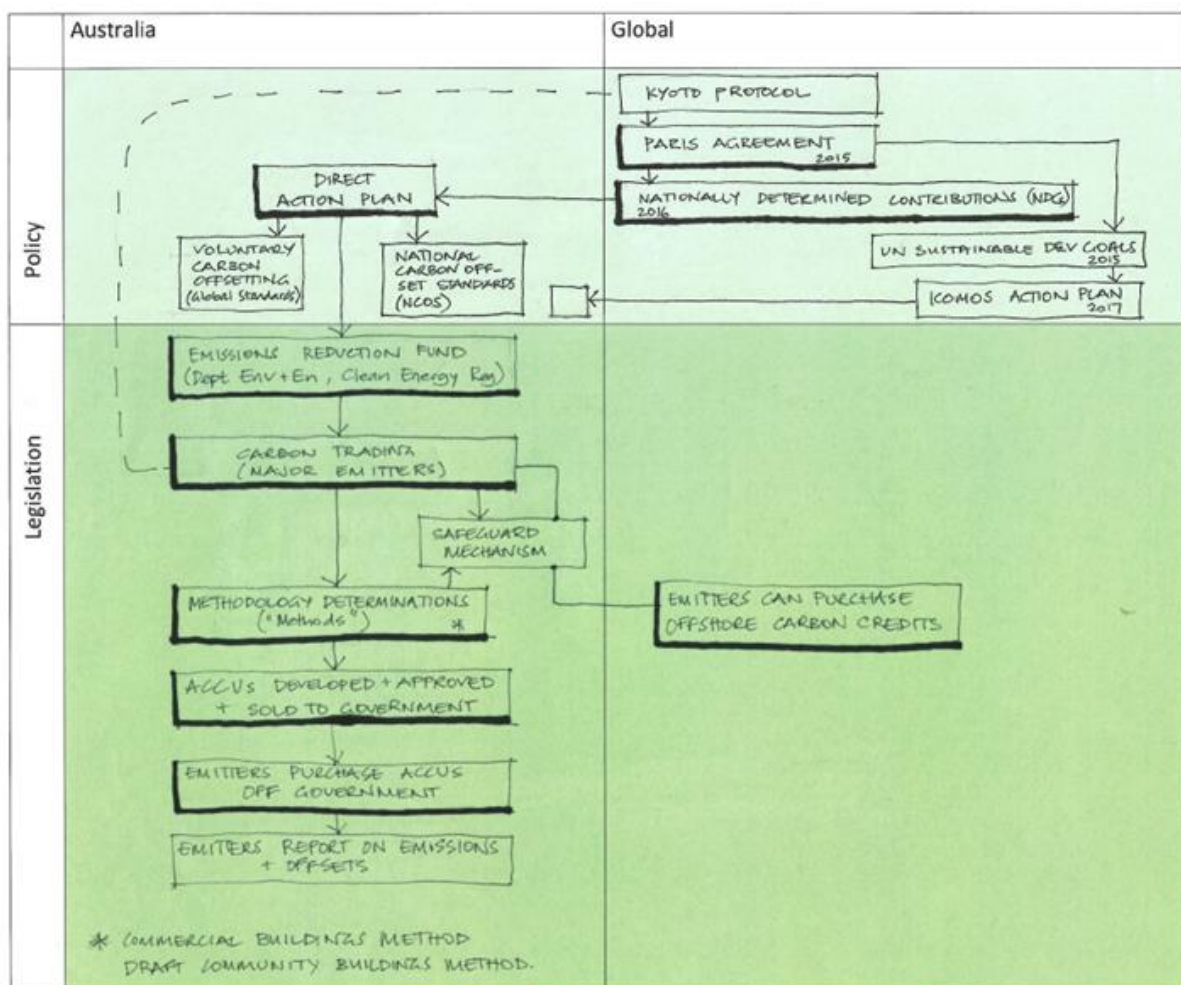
Australia

Global

Policy

Legislation

KYOTO PROTOCOL

PARIS AGREEMENT 2015

DIRECT ACTION PLAN

NATIONALLY DETERMINED CONTRIBUTIONS (NDC) 2016

VOLUNTARY CARBON OFFSETTING (Global Standards)

NATIONAL CARBON OFFSET STANDARDS (NCOS)

UN SUSTAINABLE DEV GOALS 2015

ICOMOS ACTION PLAN 2017

EMISSIONS REDUCTION FUND (Dept Env+En, Clean Energy Reg)

CARBON TRADING (MAJOR EMITTERS)

SAFEGUARD MECHANISM

METHODOLOGY DETERMINATIONS ("Methods") *

EMITTERS CAN PURCHASE OFFSHORE CARBON CREDITS

ACCUs DEVELOPED + APPROVED + SOLD TO GOVERNMENT

EMITTERS PURCHASE ACCUs OFF GOVERNMENT

EMITTERS REPORT ON EMISSIONS + OFFSETS

* COMMERCIAL BUILDINGS METHOD
DRAFT COMMUNITY BUILDINGS METHOD.